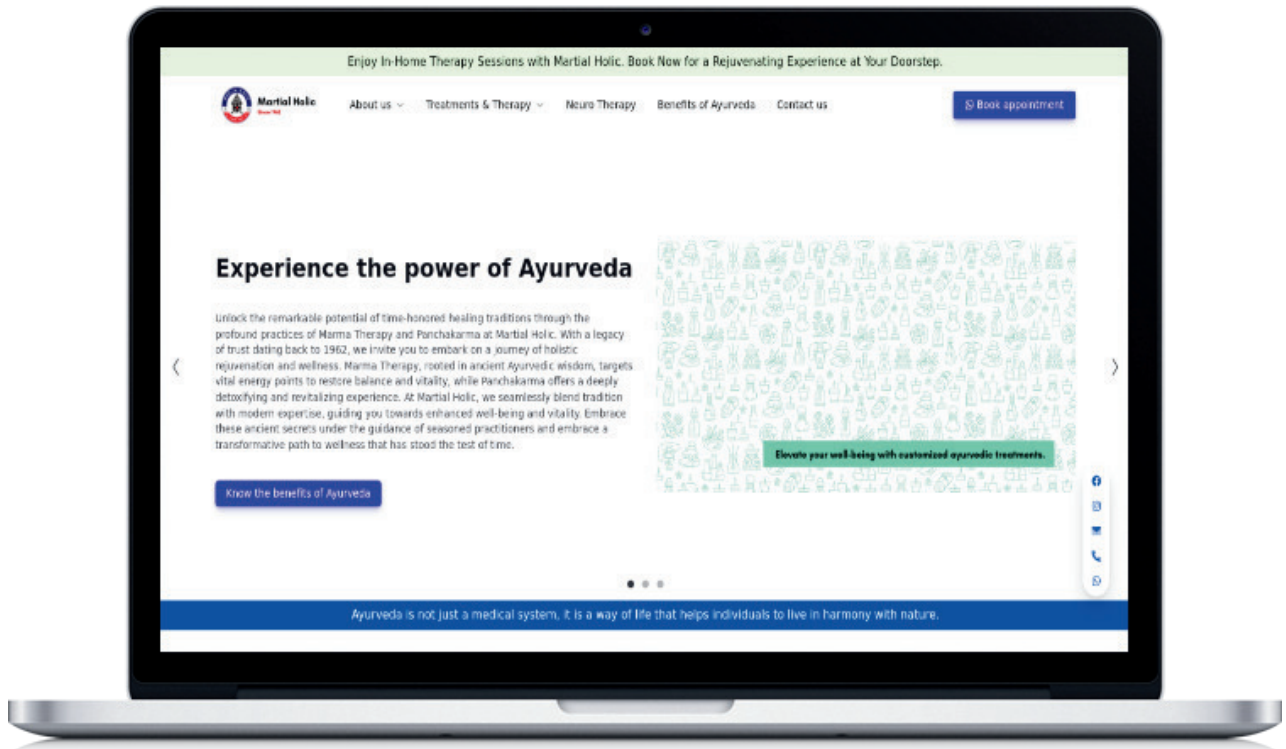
Enjoy In-Home Therapy Sessions with Martial Holic. Book Now for a Rejuvenating Experience at Your Doorstep.

Martial Holic
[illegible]

About us
Treatments & Therapy
Neuro Therapy
Benefits of Ayurveda
Contact us

Book appointment

Experience the power of Ayurveda

Unlock the remarkable potential of time-honored healing traditions through the profound practices of Marma Therapy and Panchakarma at Martial Holic. With a legacy of trust dating back to 1962, we invite you to embark on a journey of holistic rejuvenation and wellness. Marma Therapy, rooted in ancient Ayurvedic wisdom, targets vital energy points to restore balance and vitality, while Panchakarma offers a deeply detoxifying and revitalizing experience. At Martial Holic, we seamlessly blend tradition with modern expertise, guiding you towards enhanced well-being and vitality. Embrace these ancient secrets under the guidance of seasoned practitioners and embrace a transformative path to wellness that has stood the test of time.

Know the benefits of Ayurveda

Elevate your well-being with customized ayurvedic treatments.

Ayurveda is not just a medical system, it is a way of life that helps individuals to live in harmony with nature.